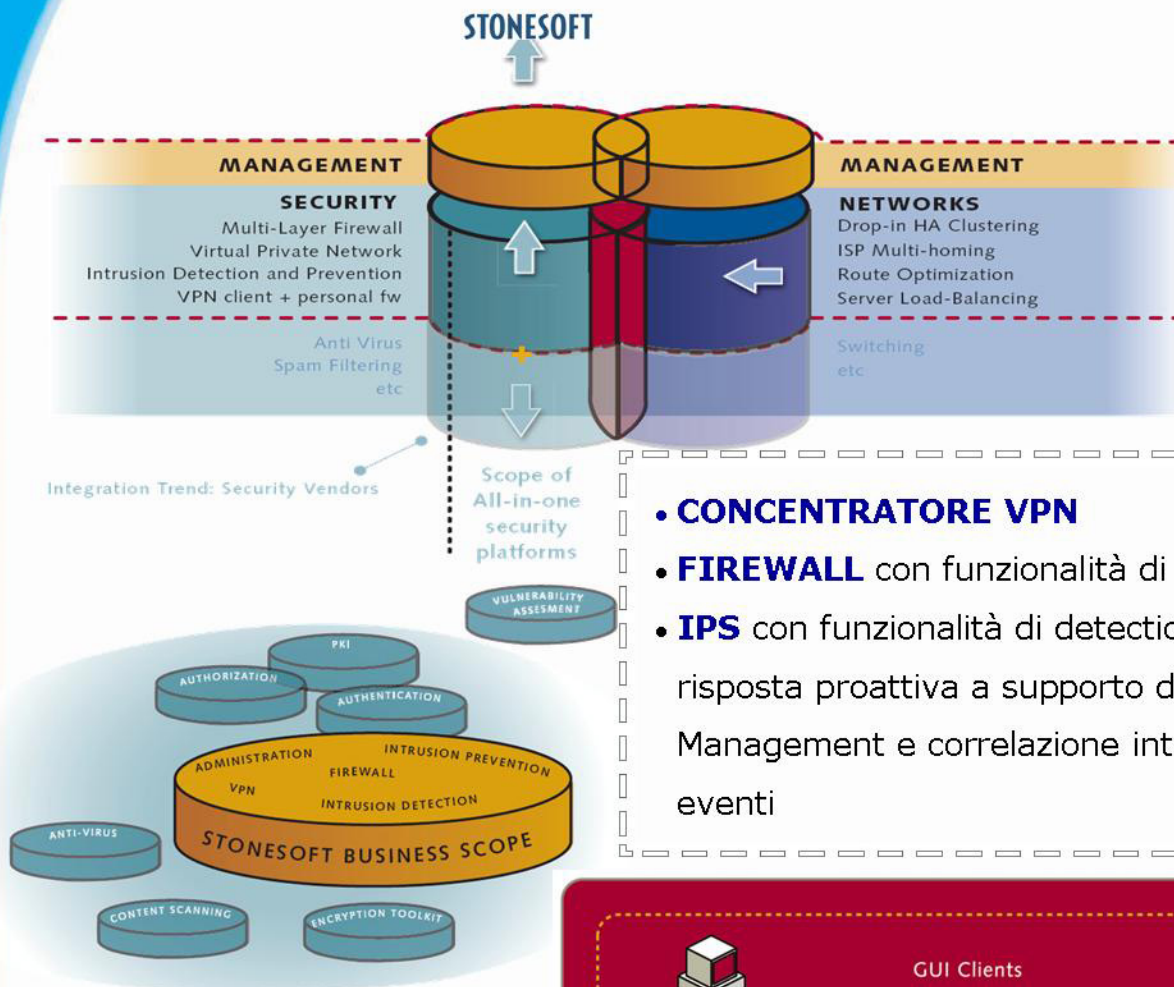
STONESOFT

MANAGEMENT

SECURITY
Multi-Layer Firewall
Virtual Private Network
Intrusion Detection and Prevention
VPN client + personal fw

Anti Virus
Spam Filtering
etc

MANAGEMENT

NETWORKS
Drop-in HA Clustering
ISP Multi-homing
Route Optimization
Server Load-Balancing

Switching
etc

Integration Trend: Security Vendors

Scope of All-in-one security platforms

VULNERABILITY ASSESMENT

PKI

AUTHORIZATION

AUTHENTICATION

ADMINISTRATION
INTRUSION PREVENTION
FIREWALL
VPN
INTRUSION DETECTION
STONESOFT BUSINESS SCOPE

ANTI-VIRUS

CONTENT SCANNING

ENCRYPTION TOOLKIT

• CONCENTRATORE VPN
• FIREWALL con funzionalità di
• IPS con funzionalità di detectio
risposta proattiva a supporto d
Management e correlazione int
eventi

GUI Clients